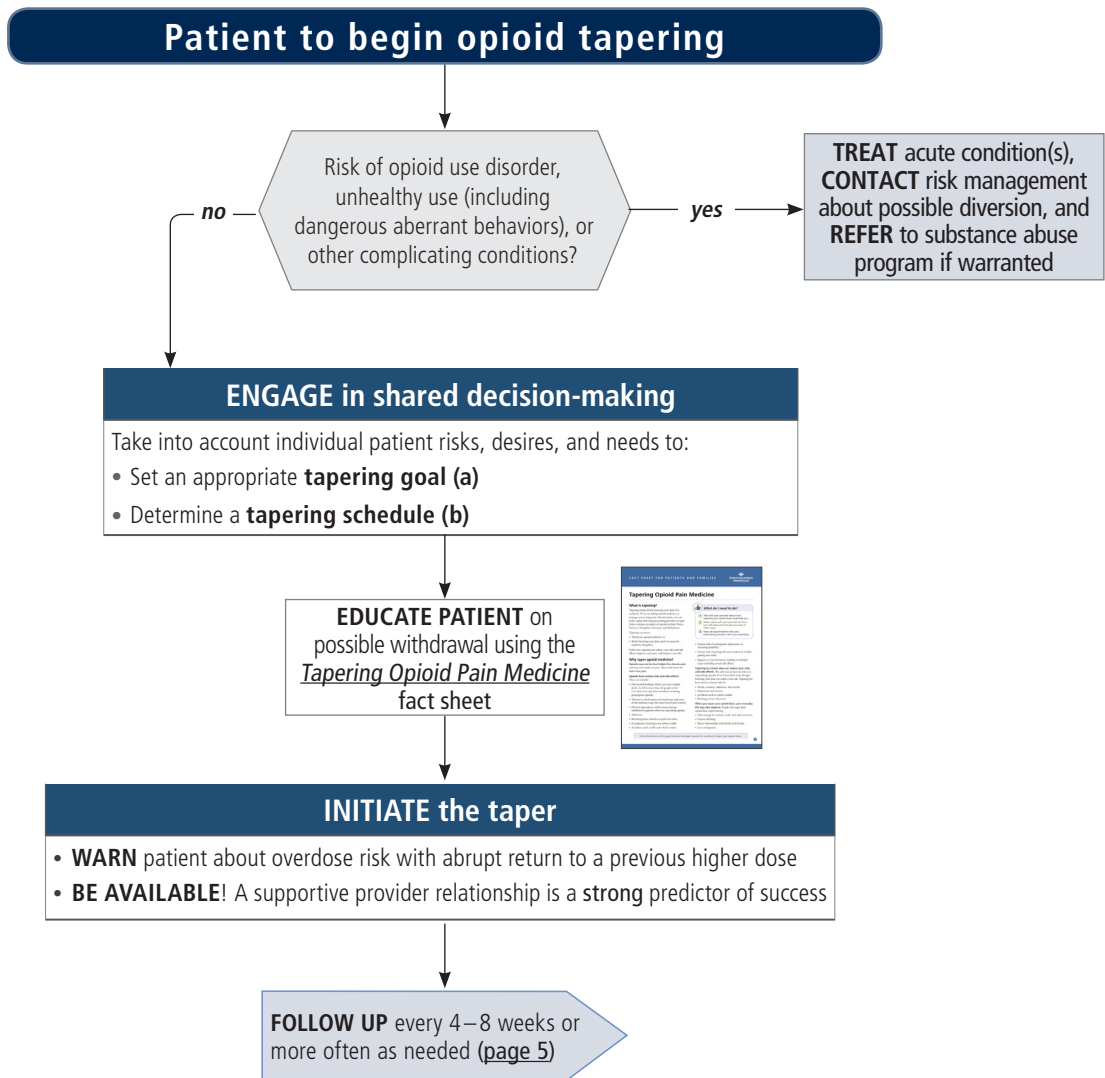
Patient to begin opioid tapering

Risk of opioid use disorder, unhealthy use (including dangerous aberrant behaviors), or other complicating conditions?

no

yes

**TREAT** acute condition(s), **CONTACT** risk management about possible diversion, and **REFER** to substance abuse program if warranted

ENGAGE in shared decision-making

Take into account individual patient risks, desires, and needs to:

• Set an appropriate **tapering goal (a)**

• Determine a **tapering schedule (b)**

**EDUCATE PATIENT** on possible withdrawal using the *Tapering Opioid Pain Medicine* fact sheet

FACT SHEET FOR PATIENTS AND FAMILIES

Tapering Opioid Pain Medicine

What is tapering?

What do I need to do?

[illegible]

INITIATE the taper

• **WARN** patient about overdose risk with abrupt return to a previous higher dose

• **BE AVAILABLE**! A supportive provider relationship is a **strong** predictor of success

**FOLLOW UP** every 4 – 8 weeks or more often as needed (page 5)